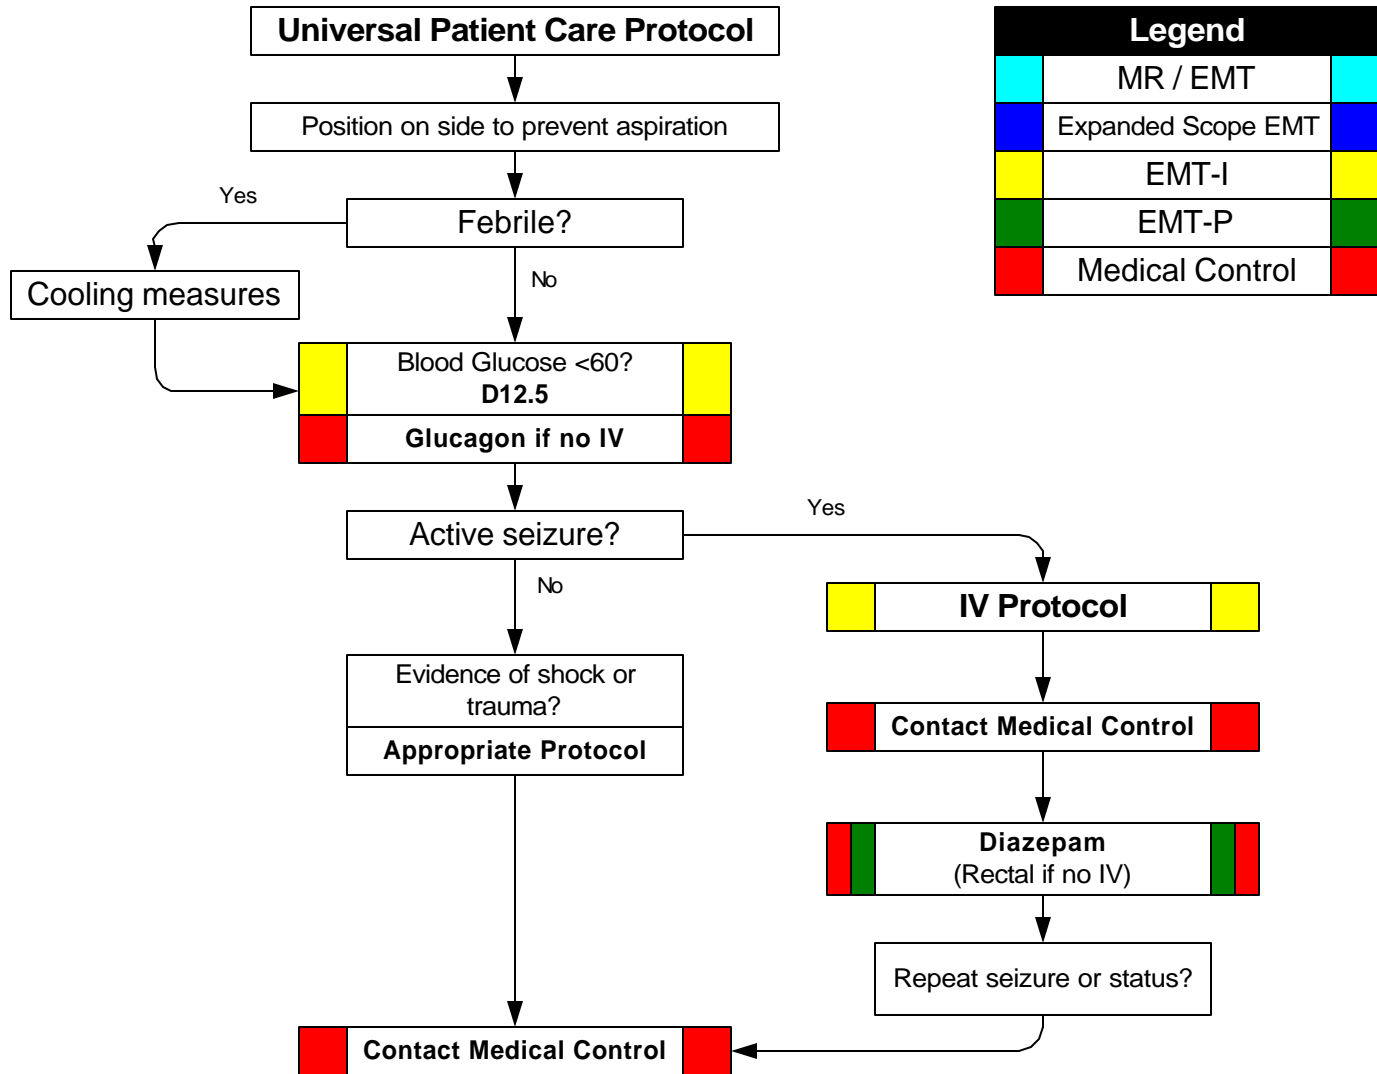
Universal Patient Care Protocol

Legend

MR / EMT

Expanded Scope EMT

EMT-I

EMT-P

Medical Control

Position on side to prevent aspiration

Yes

Febrile?

Cooling measures

No

Blood Glucose <60?
D12.5

Glucagon if no IV

Active seizure?

Yes

No

IV Protocol

Evidence of shock or trauma?

Appropriate Protocol

Contact Medical Control

Diazepam
(Rectal if no IV)

Repeat seizure or status?

Contact Medical Control